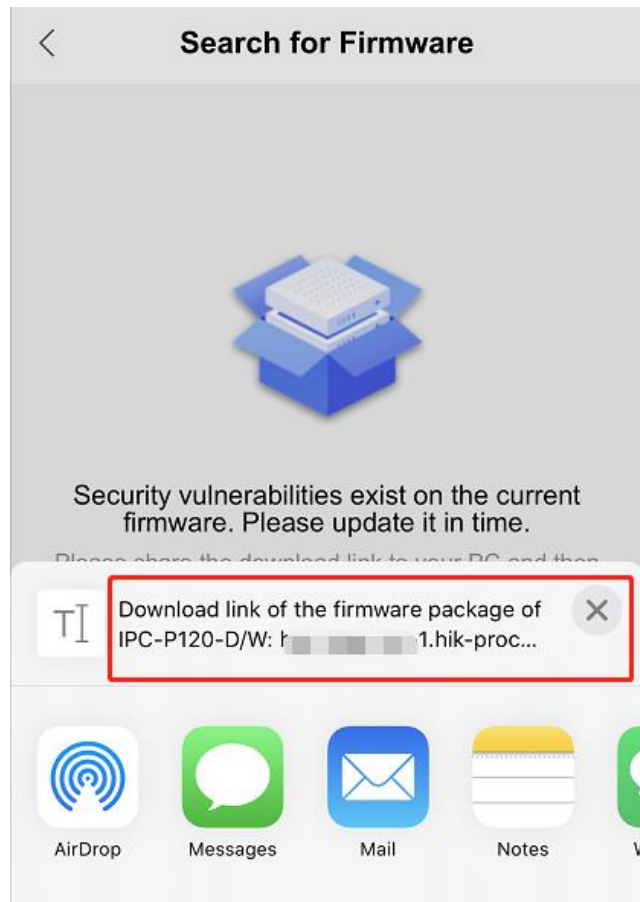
Search for Firmware

Security vulnerabilities exist on the current firmware. Please update it in time.

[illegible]

Download link of the firmware package of IPC-P120-D/W: h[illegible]1.hik-proc...

AirDrop

Messages

Mail

Notes